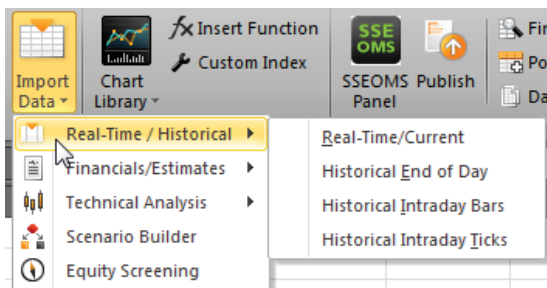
Import Data
Chart Library
Insert Function
Custom Index
SSE OMS
SSEOMS Panel
Publish
Fi
Po
Da

Real-Time / Historical
Financials/Estimates
Technical Analysis
Scenario Builder
Equity Screening

Real-Time/Current
Historical End of Day
Historical Intraday Bars
Historical Intraday Ticks